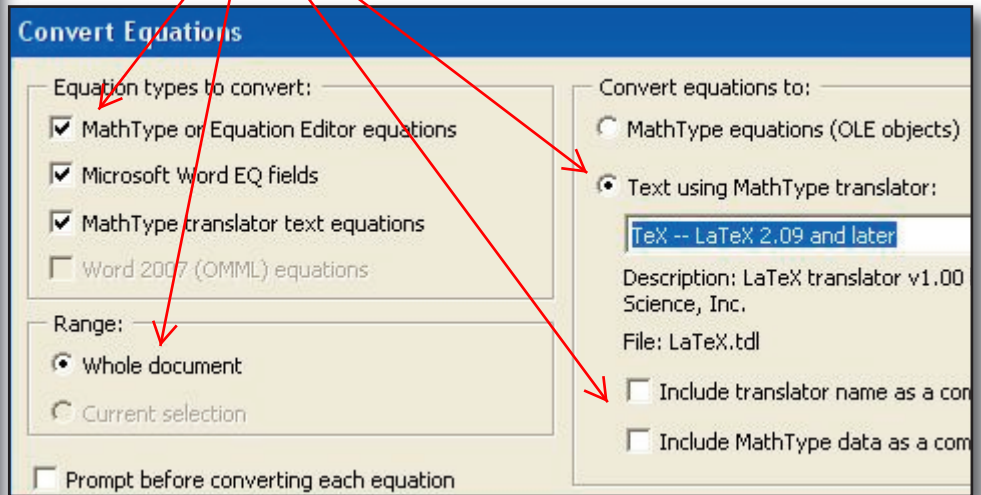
Convert Equations

Equation types to convert:

MathType or Equation Editor equations

Microsoft Word EQ fields

MathType translator text equations

Word 2007 (OMML) equations

Range:

Whole document

Current selection

Prompt before converting each equation

Convert equations to:

MathType equations (OLE objects)

Text using MathType translator:

TeX -- LaTeX 2.09 and later

Description: LaTeX translator v1.00 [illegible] Science, Inc.

File: LaTeX.tdl

Include translator name as a com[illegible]

Include MathType data as a com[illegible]